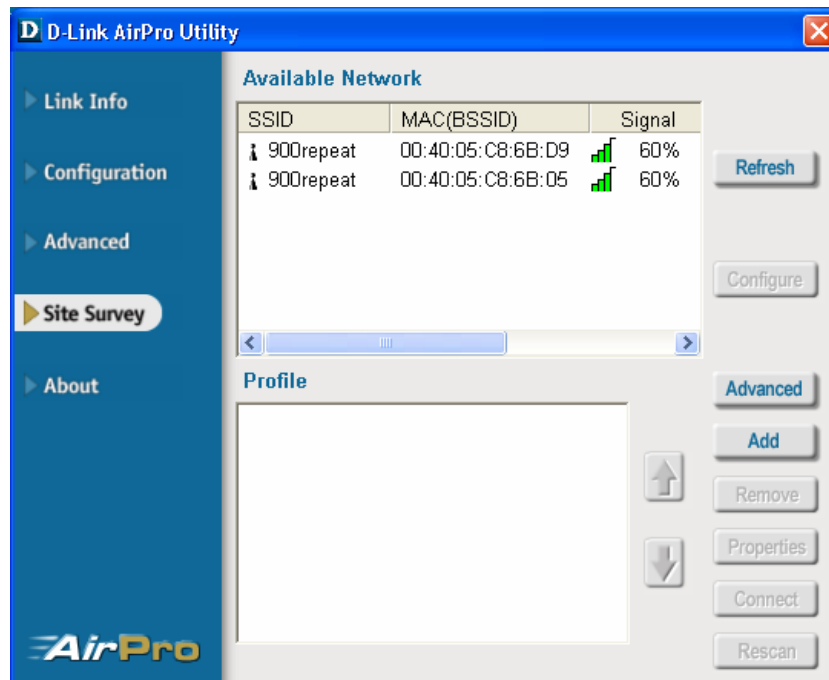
D D-Link AirPro Utility

Link Info

Configuration

Advanced

Site Survey

About

AirPro

Available Network

| SSID | MAC(BSSID) | Signal |
|---|---|---|
| 900repeat | 00:40:05:C8:6B:D9 | 60% |
| 900repeat | 00:40:05:C8:6B:05 | 60% |

Refresh

Configure

Profile

Advanced

Add

Remove

Properties

Connect

Rescan